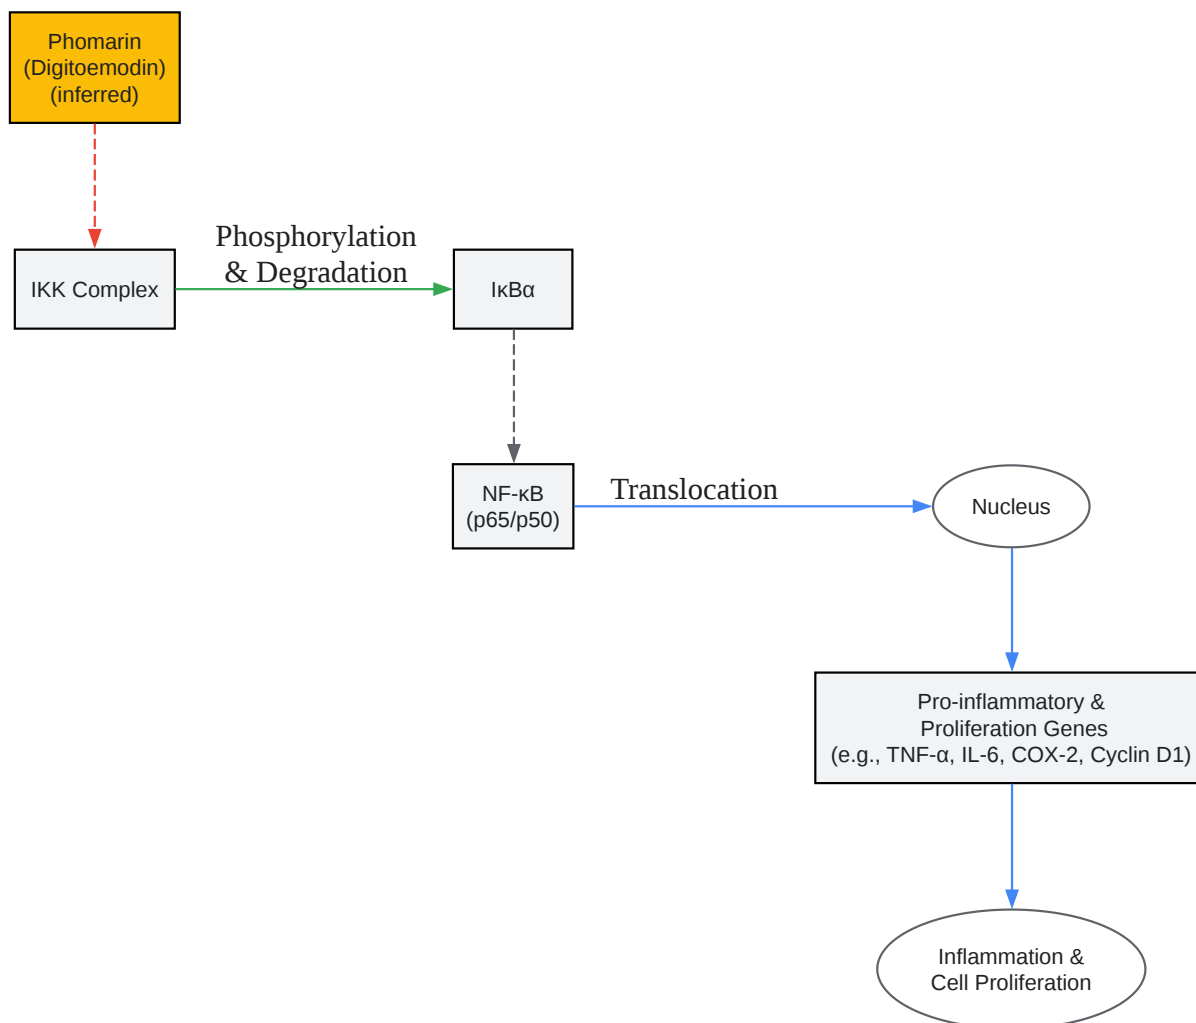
Phomarin
(Digitoemodin)
(inferred)

IKK Complex

Phosphorylation
& Degradation

IκBα

NF-κB
(p65/p50)

Translocation

Nucleus

Pro-inflammatory &
Proliferation Genes
(e.g., TNF-α, IL-6, COX-2, Cyclin D1)

Inflammation &
Cell Proliferation